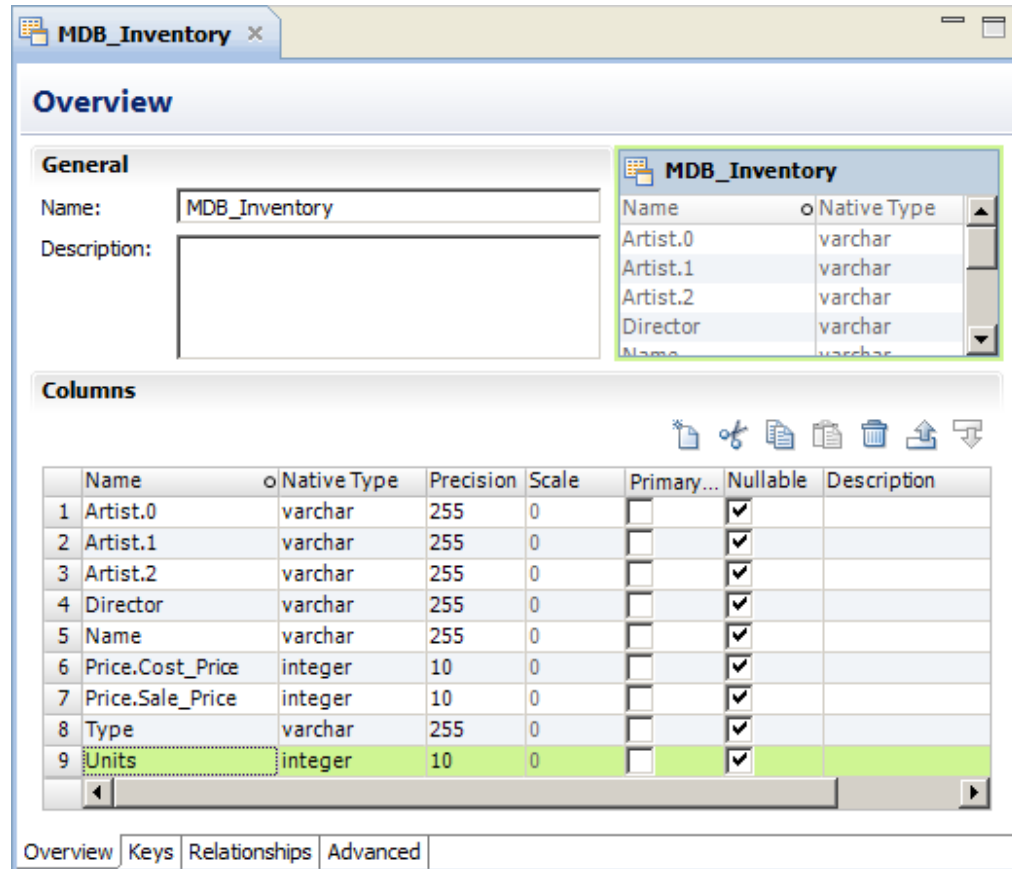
MDB_Inventory ×

Overview

General

Name: MDB_Inventory

Description:

MDB_Inventory

| Name | Native Type |
|---|---|
| Artist.0 | varchar |
| Artist.1 | varchar |
| Artist.2 | varchar |
| Director | varchar |
| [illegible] | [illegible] |

Columns

| | Name | Native Type | Precision | Scale | Primary... | Nullable | Description |
|---|---|---|---|---|---|---|---|
| 1 | Artist.0 | varchar | 255 | 0 | ☐ | ☑ | |
| 2 | Artist.1 | varchar | 255 | 0 | ☐ | ☑ | |
| 3 | Artist.2 | varchar | 255 | 0 | ☐ | ☑ | |
| 4 | Director | varchar | 255 | 0 | ☐ | ☑ | |
| 5 | Name | varchar | 255 | 0 | ☐ | ☑ | |
| 6 | Price.Cost_Price | integer | 10 | 0 | ☐ | ☑ | |
| 7 | Price.Sale_Price | integer | 10 | 0 | ☐ | ☑ | |
| 8 | Type | varchar | 255 | 0 | ☐ | ☑ | |
| 9 | Units | integer | 10 | 0 | ☐ | ☑ | |

Overview | Keys | Relationships | Advanced